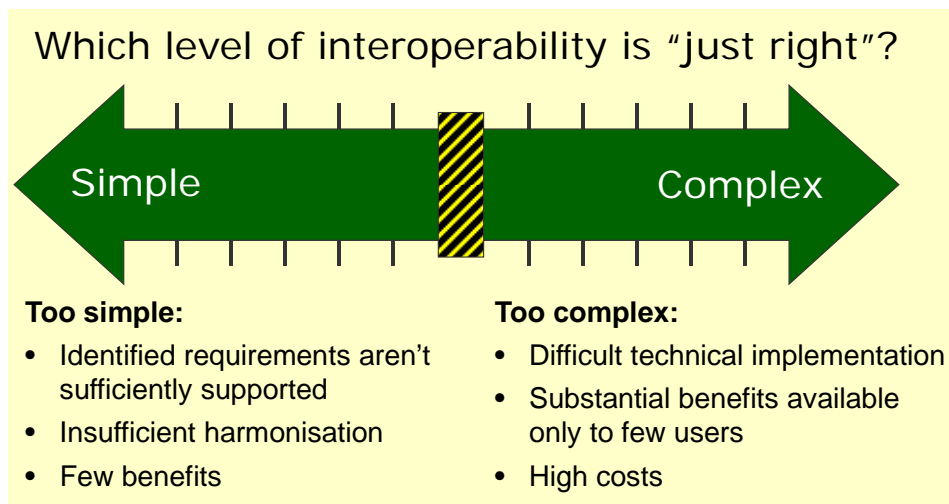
Which level of interoperability is "just right"?

Simple

Complex

**Too simple:**

- Identified requirements aren't sufficiently supported
- Insufficient harmonisation
- Few benefits

**Too complex:**

- Difficult technical implementation
- Substantial benefits available only to few users
- High costs